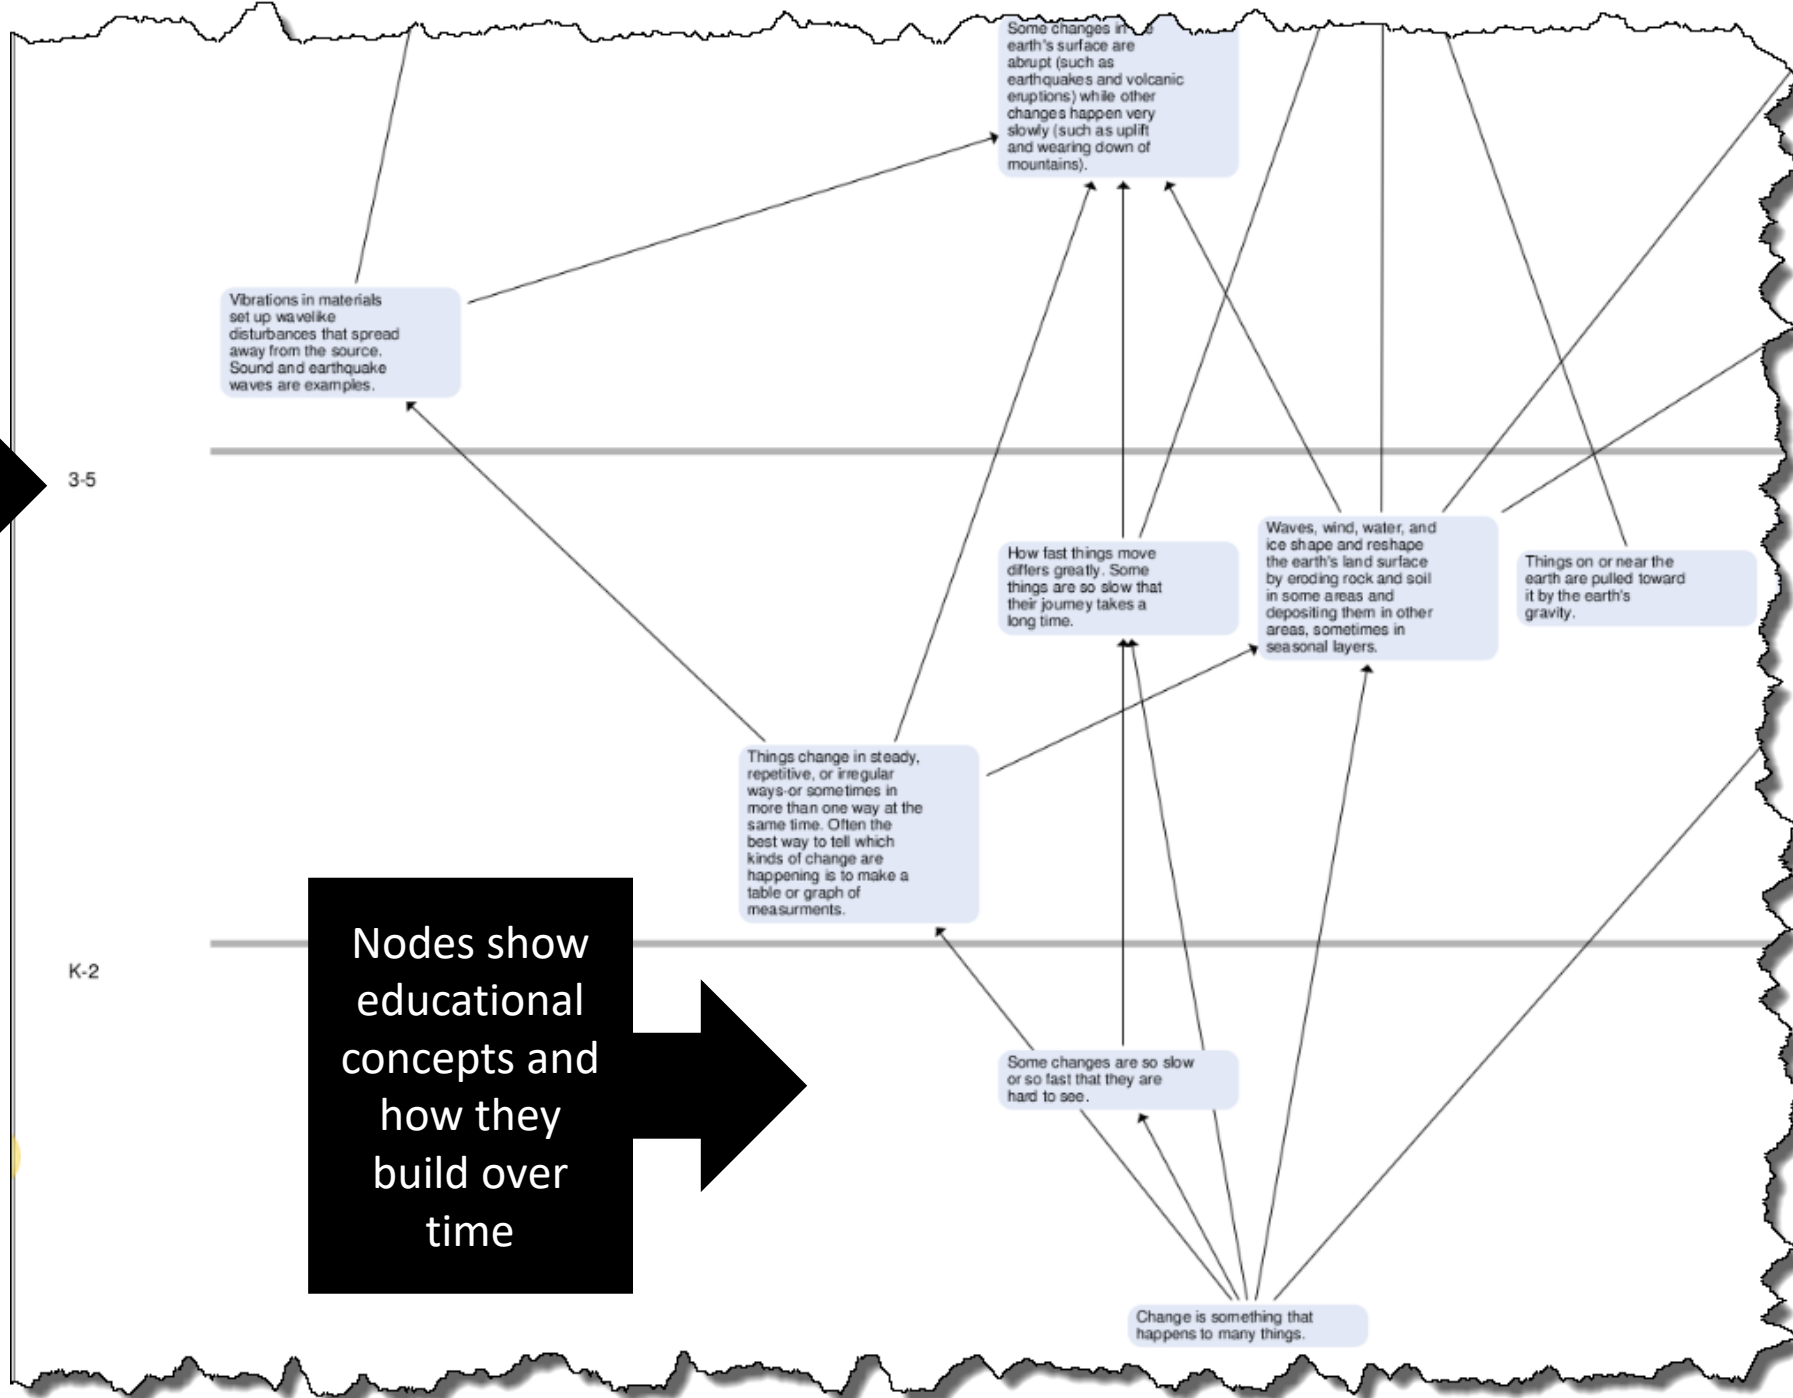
Some changes in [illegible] earth's surface are abrupt (such as earthquakes and volcanic eruptions) while other changes happen very slowly (such as uplift and wearing down of mountains).

Vibrations in materials set up wavelike disturbances that spread away from the source. Sound and earthquake waves are examples.

3-5

How fast things move differs greatly. Some things are so slow that their journey takes a long time.

Waves, wind, water, and ice shape and reshape the earth's land surface by eroding rock and soil in some areas and depositing them in other areas, sometimes in seasonal layers.

Things on or near the earth are pulled toward it by the earth's gravity.

Things change in steady, repetitive, or irregular ways-or sometimes in more than one way at the same time. Often the best way to tell which kinds of change are happening is to make a table or graph of measurments.

K-2

Nodes show educational concepts and how they build over time

Some changes are so slow or so fast that they are hard to see.

Change is something that happens to many things.